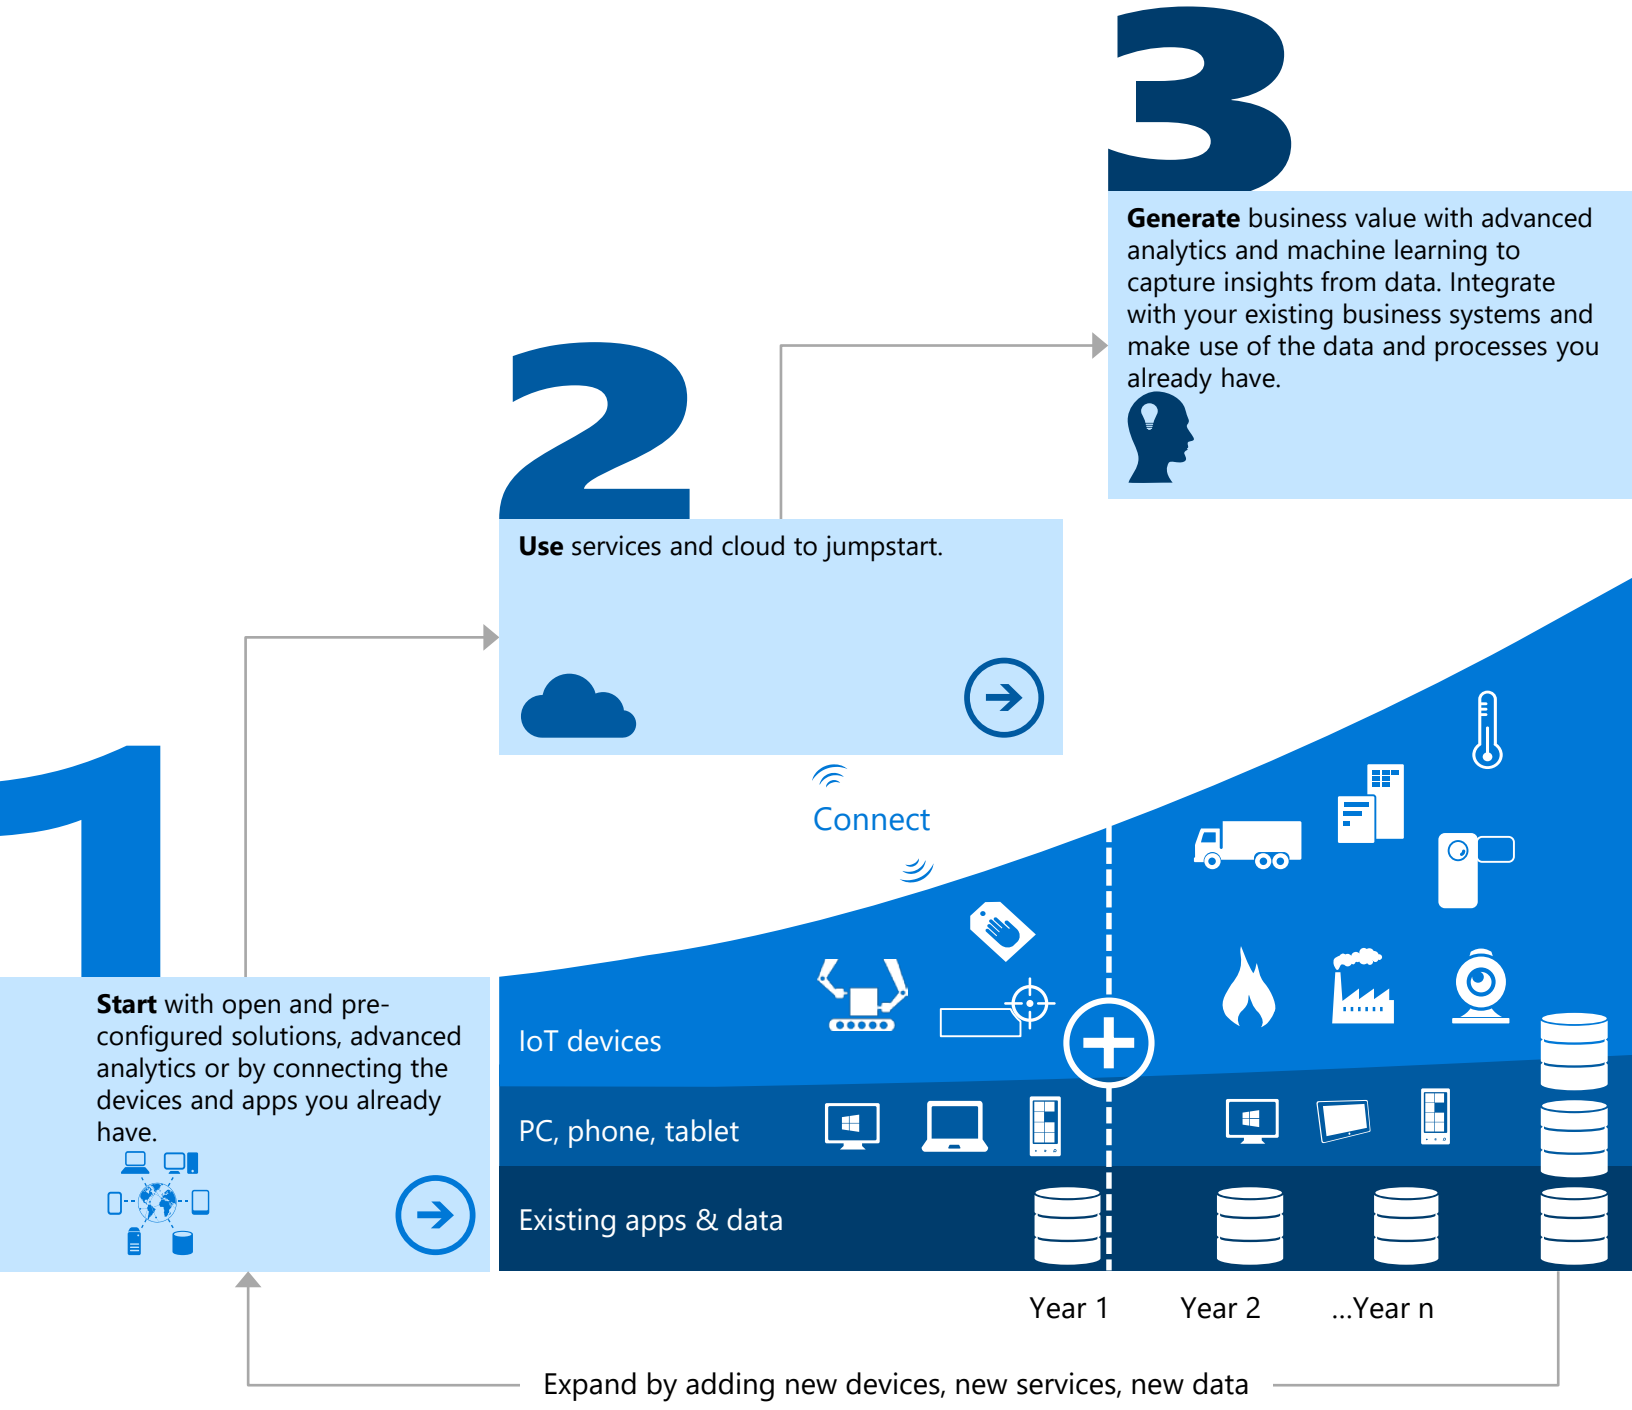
3

**Generate** business value with advanced analytics and machine learning to capture insights from data. Integrate with your existing business systems and make use of the data and processes you already have.

2

**Use** services and cloud to jumpstart.

Connect

1

**Start** with open and pre-configured solutions, advanced analytics or by connecting the devices and apps you already have.

IoT devices

PC, phone, tablet

Existing apps & data

Year 1 Year 2 ...Year n

Expand by adding new devices, new services, new data